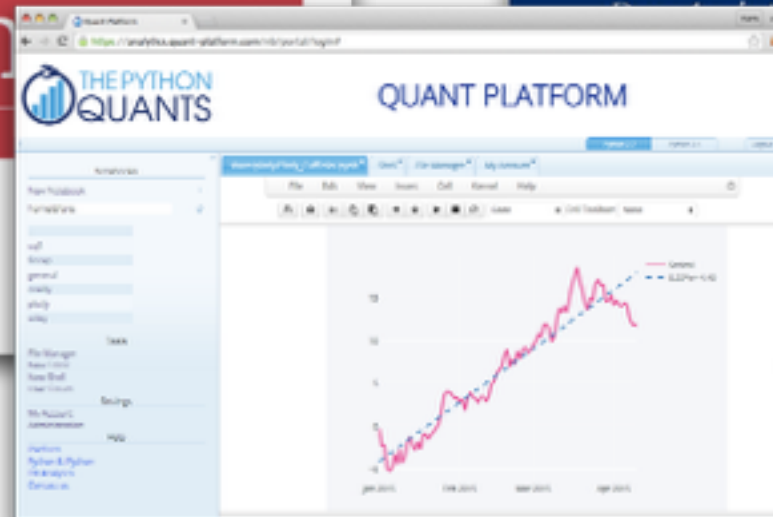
Quant Platform

https://analytics.quant-platform.com/nb/portal/login#

THE PYTHON QUANTS

QUANT PLATFORM

Notebooks

New Notebook

Python 2.7

Python 3.4

File Edit View Insert Cell Kernel Help

wall

finance

general

Tools

File Manager

Settings

Help

Platform

Python & Python

Contact us

Cell Toolbar: None

15

10

5

0

-5

Jan 2015

Feb 2015

Mar 2015

Apr 2015

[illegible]